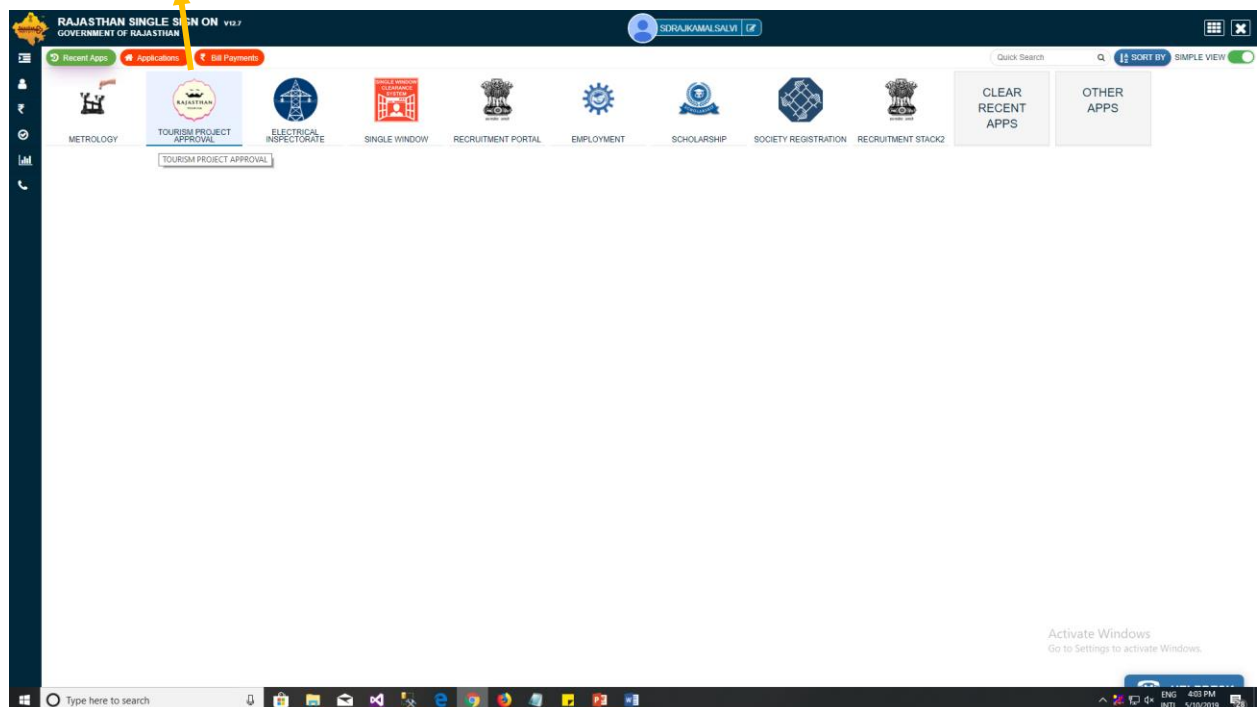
RAJASTHAN SINGLE SIGN ON V12.7
GOVERNMENT OF RAJASTHAN

SDRAJKAMALSALVI

Recent Apps
Applications
₹ Bill Payments

Quick Search
SORT BY
SIMPLE VIEW

METROLOGY
RAJASTHAN
TOURISM PROJECT APPROVAL
ELECTRICAL INSPECTORATE
SINGLE WINDOW CLEARANCE SYSTEM
SINGLE WINDOW
RECRUITMENT PORTAL
EMPLOYMENT
SCHOLARSHIP
SOCIETY REGISTRATION
RECRUITMENT STACK2
CLEAR RECENT APPS
OTHER APPS

TOURISM PROJECT APPROVAL

Activate Windows
Go to Settings to activate Windows.

Type here to search
ENG INTL 4:03 PM 5/10/2019